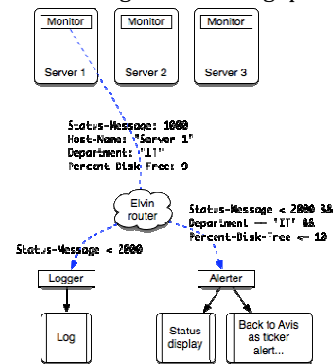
Monitor
Server 1

Monitor
Server 2

Monitor
Server 3

Status-Message: 1000
Host-Name: "Server 1"
Department: "IT"
Percent Disk Free: 9

Elvin router

Status-Message < 2000 &&
Department == "IT" &&
Percent-Disk-Free <= 10

Status-Message < 2000

Logger

Alerter

Log

Status display

Back to Avis as ticker alert...